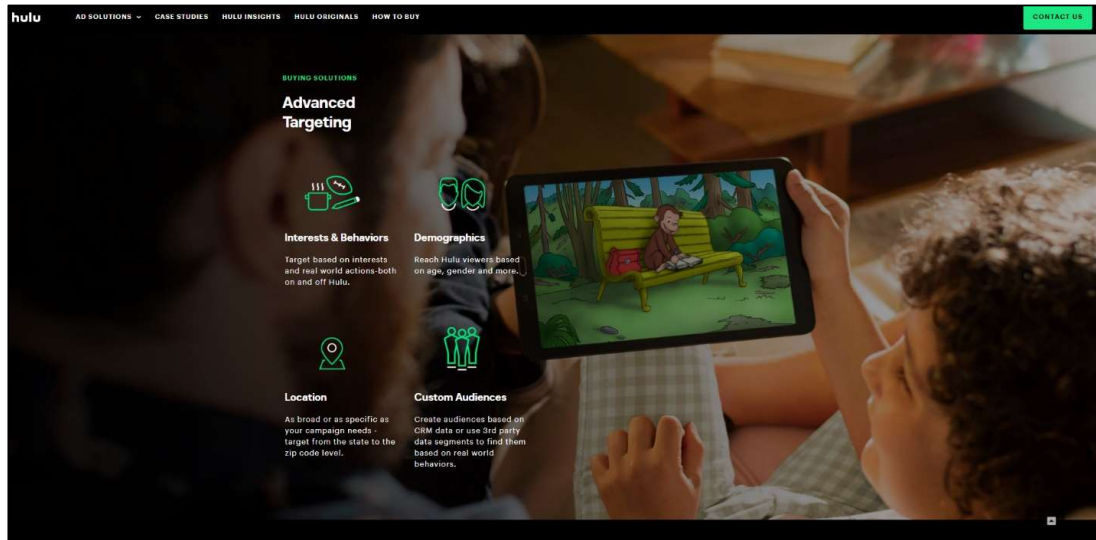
hulu

AD SOLUTIONS ⌄ CASE STUDIES HULU INSIGHTS HULU ORIGINALS HOW TO BUY

CONTACT US

BUYING SOLUTIONS

Advanced Targeting

Interests & Behaviors

Target based on interests and real world actions-both on and off Hulu.

Demographics

Reach Hulu viewers based on age, gender and more.

Location

As broad or as specific as your campaign needs - target from the state to the zip code level.

Custom Audiences

Create audiences based on CRM data or use 3rd party data segments to find them based on real world behaviors.